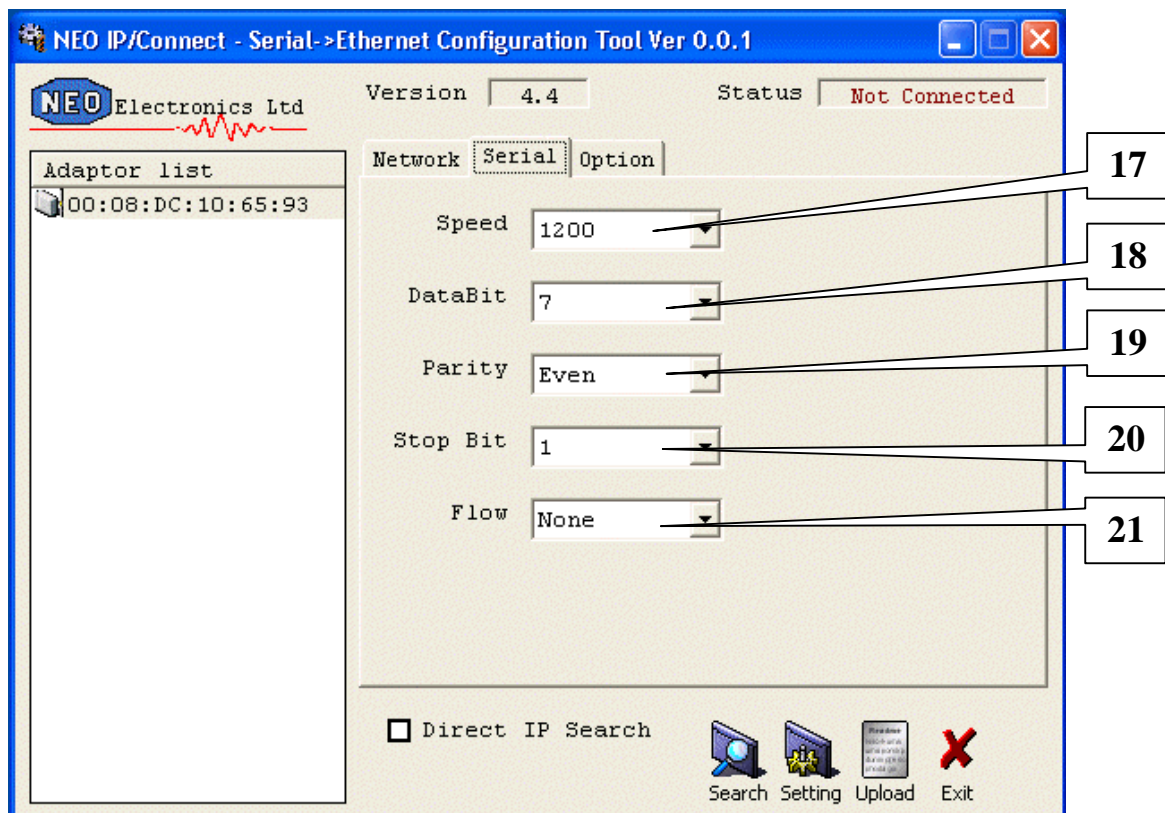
NEO IP/Connect - Serial->Ethernet Configuration Tool Ver 0.0.1

NEO Electronics Ltd

Version 4.4

Status Not Connected

Adaptor list

00:08:DC:10:65:93

Network Serial Option

Speed 1200

DataBit 7

Parity Even

Stop Bit 1

Flow None

17

18

19

20

21

Direct IP Search

Search Setting Upload Exit